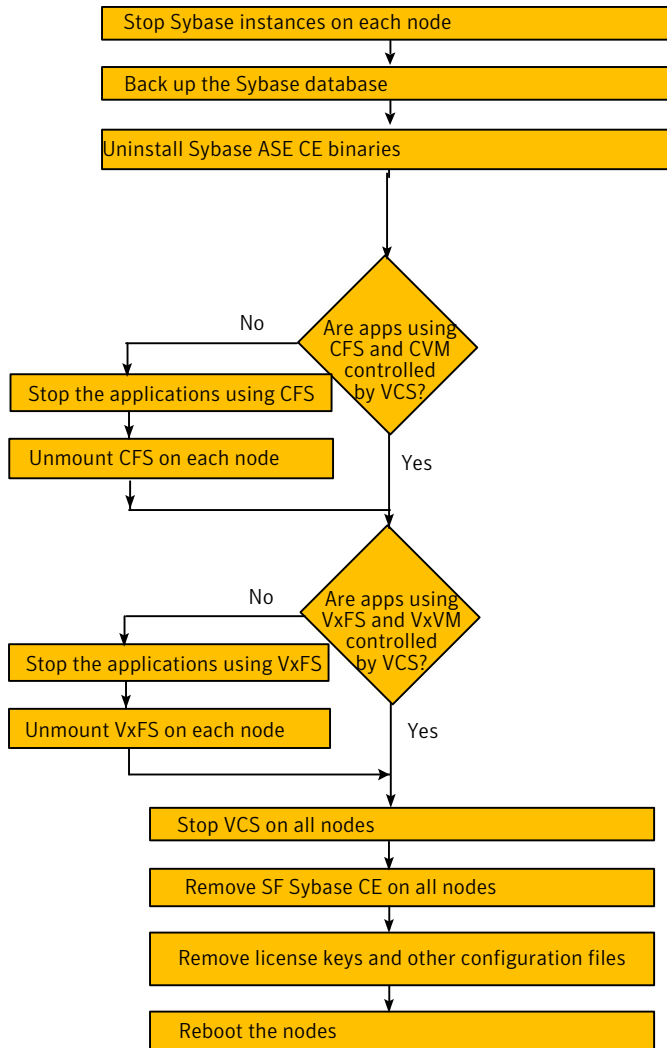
Stop Sybase instances on each node

Back up the Sybase database

Uninstall Sybase ASE CE binaries

Are apps using CFS and CVM controlled by VCS?

No

Stop the applications using CFS

Unmount CFS on each node

Yes

Are apps using VxFS and VxVM controlled by VCS?

No

Stop the applications using VxFS

Unmount VxFS on each node

Yes

Stop VCS on all nodes

Remove SF Sybase CE on all nodes

Remove license keys and other configuration files

Reboot the nodes